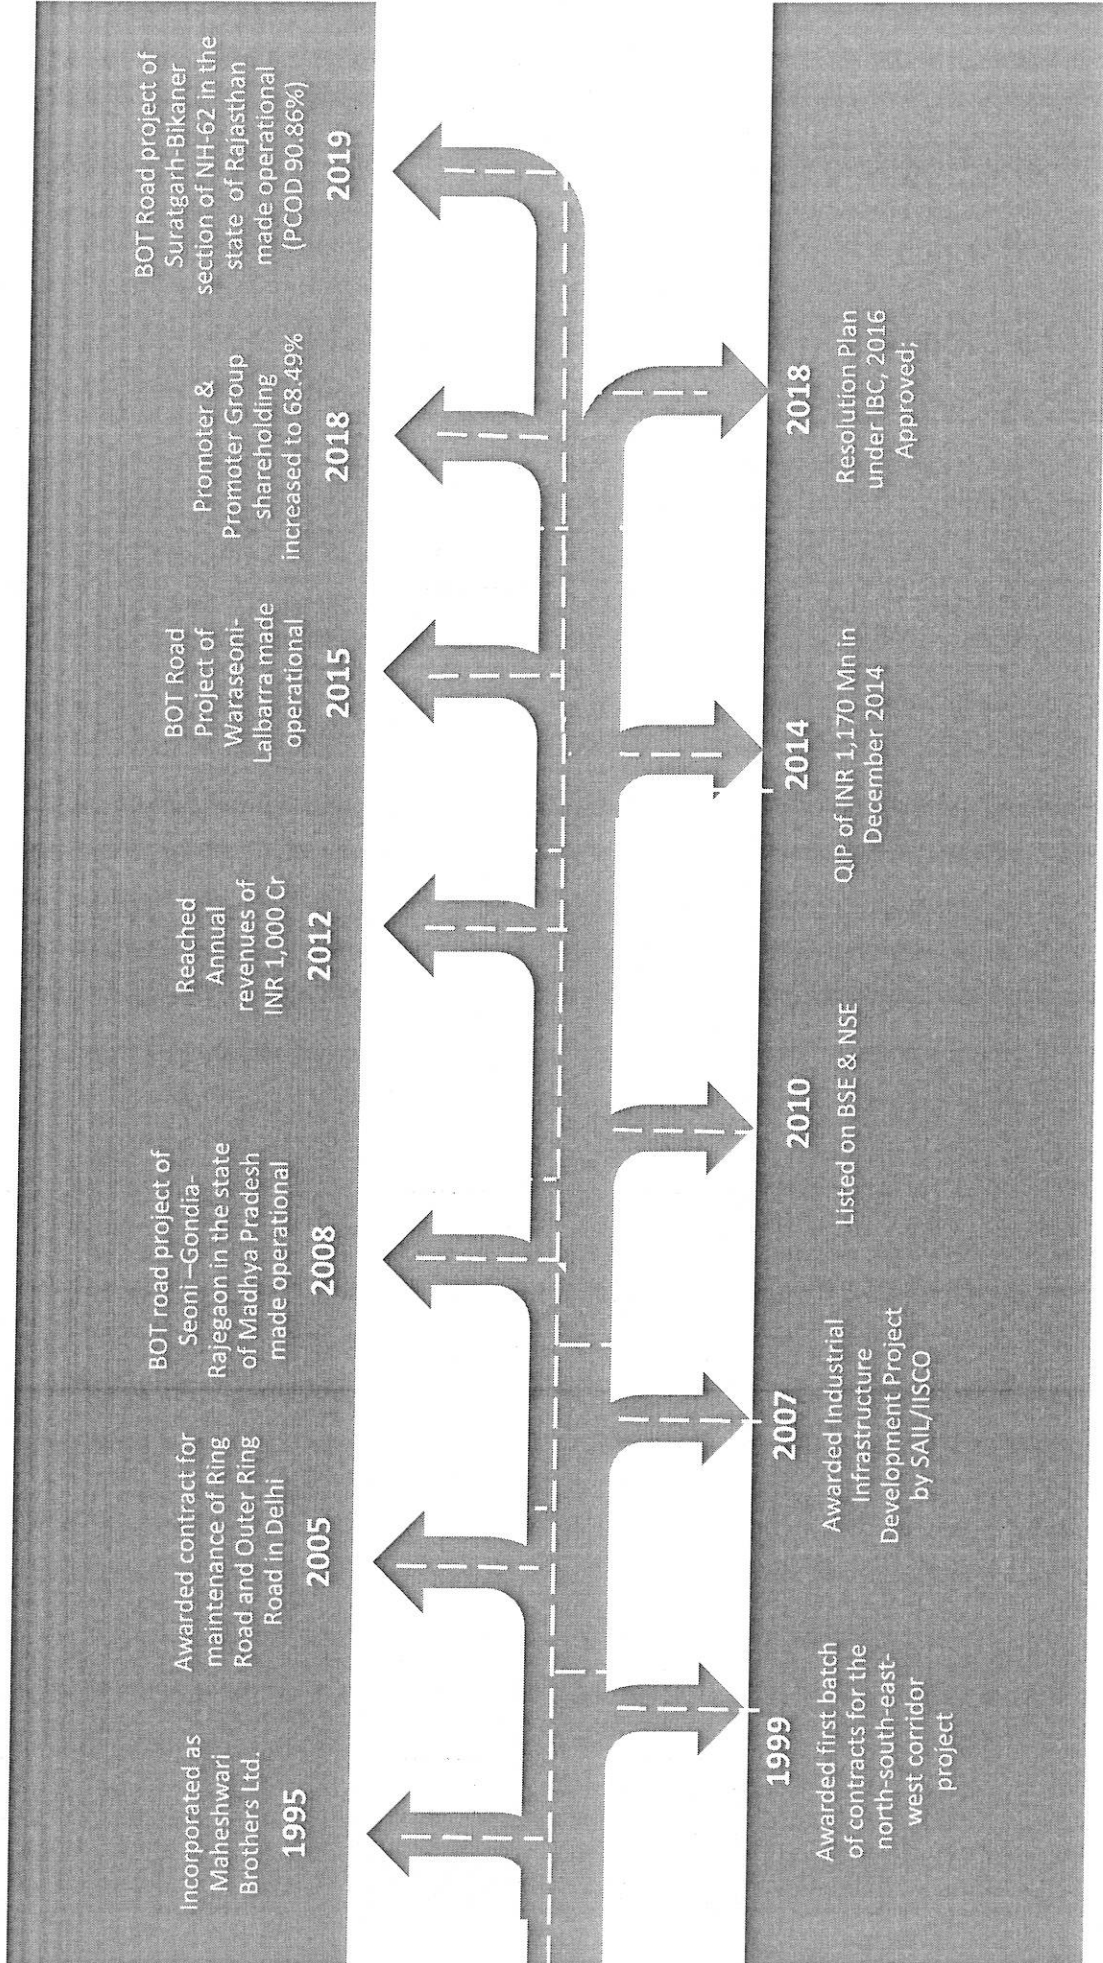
Incorporated as Maheshwari Brothers Ltd.
1995

Awarded contract for maintenance of Ring Road and Outer Ring Road in Delhi
2005

BOT road project of Seoni –Gondia-Rajegaon in the state of Madhya Pradesh made operational
2008

Reached Annual revenues of INR 1,000 Cr
2012

BOT Road Project of Waraseoni-Lalbarra made operational
2015

Promoter & Promoter Group shareholding increased to 68.49%
2018

BOT Road project of Suratgarh-Bikaner section of NH-62 in the state of Rajasthan made operational (PCOD 90.86%)
2019

1999
Awarded first batch of contracts for the north-south-east-west corridor project

2007
Awarded Industrial Infrastructure Development Project by SAIL/IISCO

2010
Listed on BSE & NSE

2014
QIP of INR 1,170 Mn in December 2014

2018
Resolution Plan under IBC, 2016 Approved;